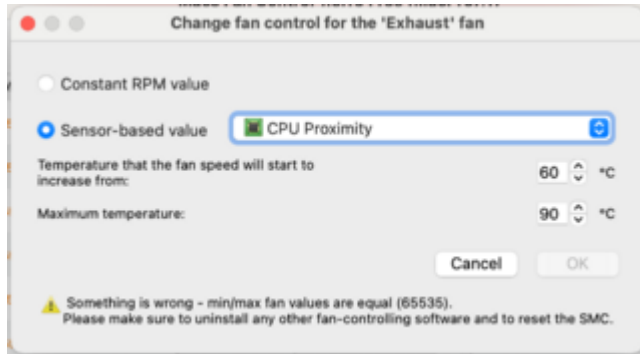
Change fan control for the 'Exhaust' fan

Constant RPM value

Sensor-based value

CPU Proximity

Temperature that the fan speed will start to increase from:

60 °C

Maximum temperature:

90 °C

Cancel

OK

Something is wrong - min/max fan values are equal (65535).
Please make sure to uninstall any other fan-controlling software and to reset the SMC.